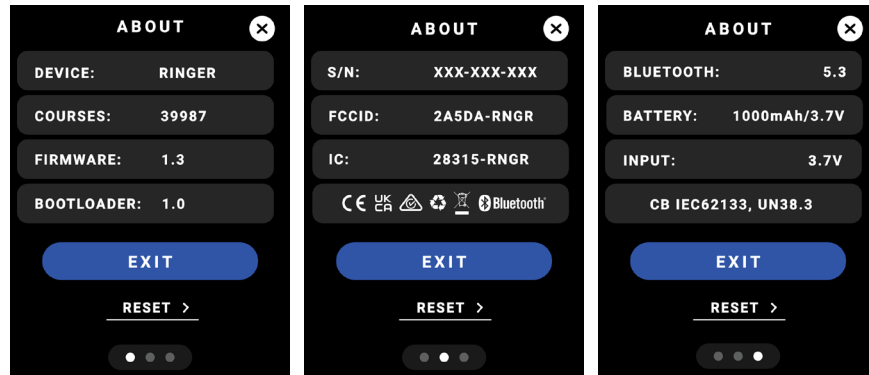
ABOUT

DEVICE: RINGER

COURSES: 39987

FIRMWARE: 1.3

BOOTLOADER: 1.0

EXIT

RESET >

ABOUT

S/N: XXX-XXX-XXX

FCCID: 2A5DA-RNGR

IC: 28315-RNGR

CE UK CA Bluetooth

EXIT

RESET >

ABOUT

BLUETOOTH: 5.3

BATTERY: 1000mAh/3.7V

INPUT: 3.7V

CB IEC62133, UN38.3

EXIT

RESET >